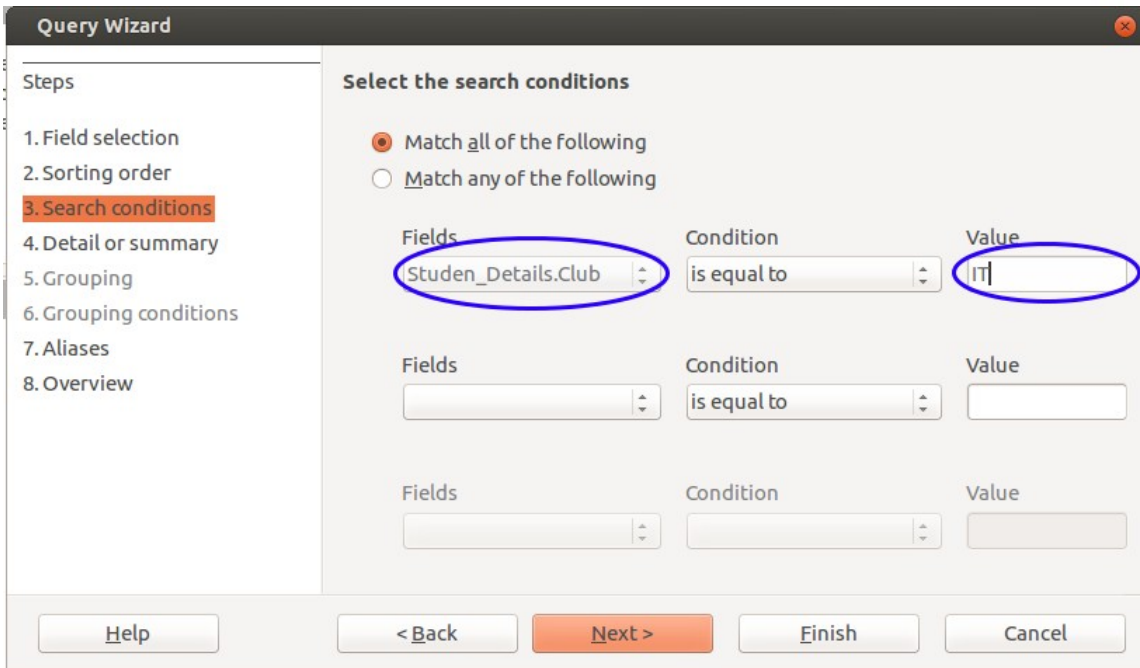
Query Wizard

Steps

1. Field selection
2. Sorting order
3. Search conditions
4. Detail or summary
5. Grouping
6. Grouping conditions
7. Aliases
8. Overview

Select the search conditions

Match all of the following
Match any of the following

| Fields | Condition | Value |
|---|---|---|
| Studen_Details.Club | is equal to | IT |
| Fields | Condition | Value |
| | is equal to | |
| Fields | Condition | Value |

Help
< Back
Next >
Finish
Cancel